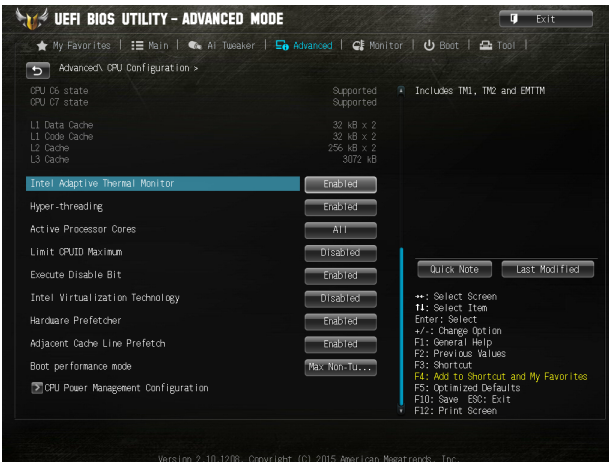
UEFI BIOS UTILITY – ADVANCED MODE

Exit

My Favorites | Main | Ai Tweaker | Advanced | Monitor | Boot | Tool |

Advanced\ CPU Configuration >

CPU C6 state Supported
CPU C7 state Supported

L1 Data Cache 32 kB x 2
L1 Code Cache 32 kB x 2
L2 Cache 256 kB x 2
L3 Cache 3072 kB

Intel Adaptive Thermal Monitor Enabled
Hyper-threading Enabled
Active Processor Cores All
Limit CPUID Maximum Disabled
Execute Disable Bit Enabled
Intel Virtualization Technology Disabled
Hardware Prefetcher Enabled
Adjacent Cache Line Prefetch Enabled
Boot performance mode Max Non-Tu...
CPU Power Management Configuration

Includes TM1, TM2 and EMTTM

Quick Note
Last Modified

→←: Select Screen
↑↓: Select Item
Enter: Select
+/-: Change Option
F1: General Help
F2: Previous Values
F3: Shortcut
F4: Add to Shortcut and My Favorites
F5: Optimized Defaults
F10: Save ESC: Exit
F12: Print Screen

Version 2.10.1208. Copyright (C) 2015 American Megatrends, Inc.